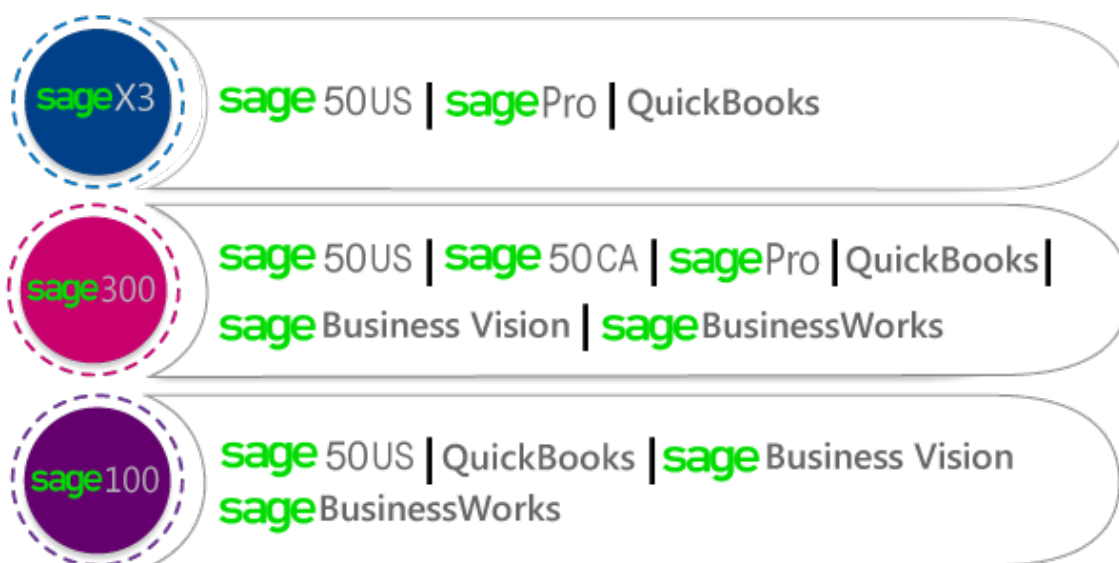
sageX3

sage 50US | sagePro | QuickBooks

sage300

sage 50US | sage 50CA | sagePro | QuickBooks |
sage Business Vision | sage BusinessWorks

sage100

sage 50US | QuickBooks | sage Business Vision
sage BusinessWorks